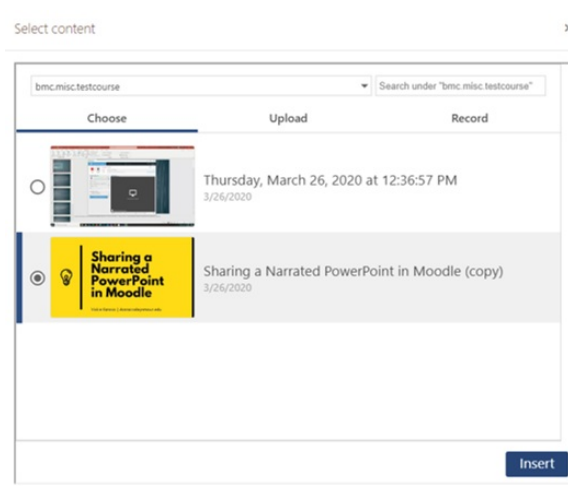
Select content

x

bmc.misc.testcourse

Search under "bmc.misc.testcourse"

Choose

Upload

Record

Thursday, March 26, 2020 at 12:36:57 PM
3/26/2020

Sharing a Narrated PowerPoint in Moodle

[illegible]

Sharing a Narrated PowerPoint in Moodle (copy)
3/26/2020

Insert